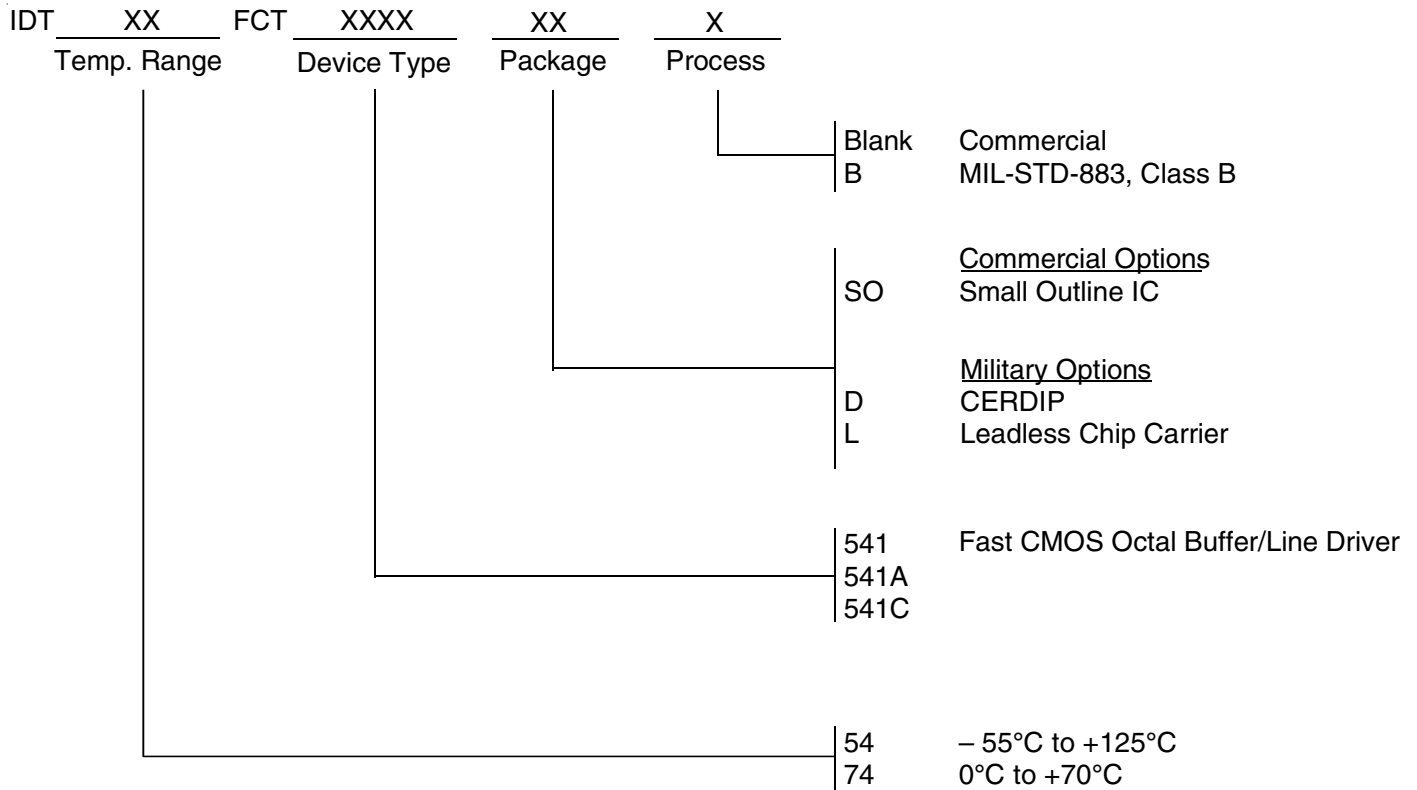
IDT XX FCT XXXX XX X
Temp. Range Device Type Package Process

Blank Commercial
B MIL-STD-883, Class B

Commercial Options
SO Small Outline IC

Military Options
D CERDIP
L Leadless Chip Carrier

541 Fast CMOS Octal Buffer/Line Driver
541A
541C

54 – 55°C to +125°C
74 0°C to +70°C